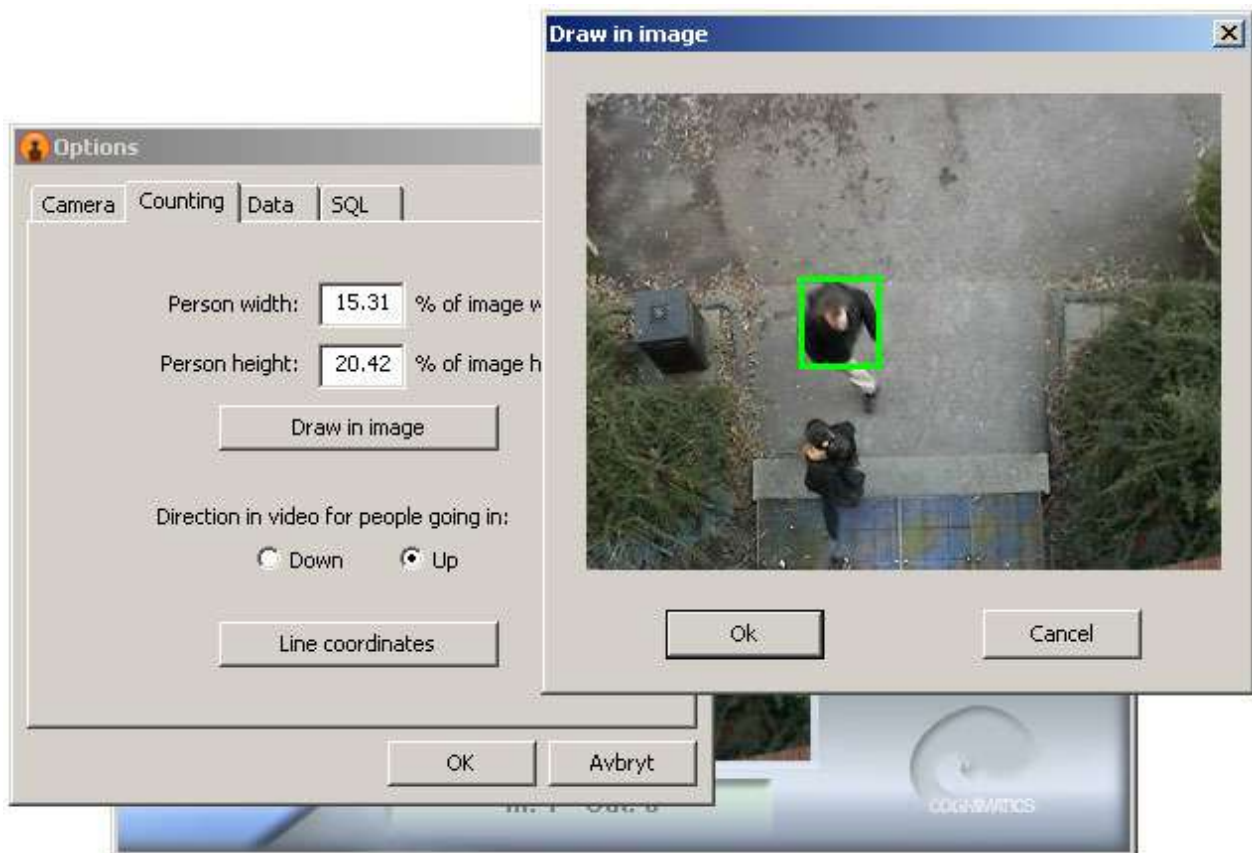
Draw in image

Ok

Cancel

Options

Camera | Counting | Data | SQL

Person width: 15.31 % of image w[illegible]

Person height: 20.42 % of image h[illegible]

Draw in image

Direction in video for people going in:

Down Up

Line coordinates

OK Avbryt

In: 1 Out: 0

COGNIMATICS